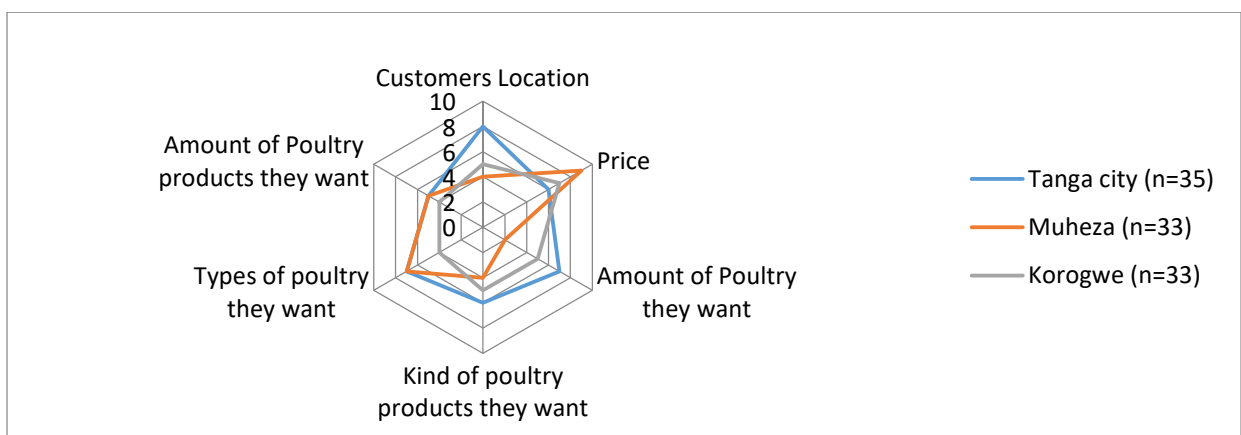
Customers Location
10
8
6
4
2
0
Price
Amount of Poultry they want
Kind of poultry products they want
Types of poultry they want
Amount of Poultry products they want
Tanga city (n=35)
Muheza (n=33)
Korogwe (n=33)